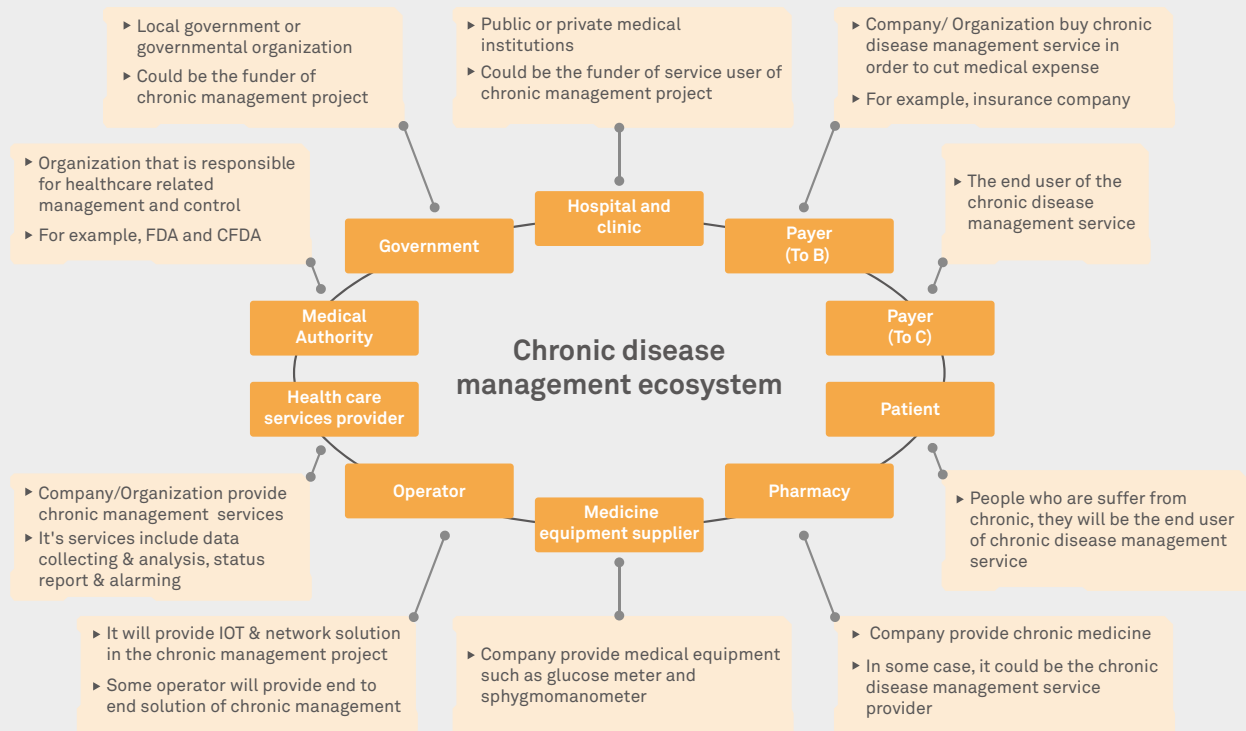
▸ Local government or governmental organization

▸ Could be the funder of chronic management project

▸ Public or private medical institutions

▸ Could be the funder of service user of chronic management project

▸ Company/ Organization buy chronic disease management service in order to cut medical expense

▸ For example, insurance company

▸ Organization that is responsible for healthcare related management and control

▸ For example, FDA and CFDA

▸ The end user of the chronic disease management service

Hospital and clinic

Government

Payer (To B)

Medical Authority

Payer (To C)

Chronic disease management ecosystem

Health care services provider

Patient

Operator

Medicine equipment supplier

Pharmacy

▸ Company/Organization provide chronic management services

▸ It's services include data collecting & analysis, status report & alarming

▸ People who are suffer from chronic, they will be the end user of chronic disease management service

▸ It will provide IOT & network solution in the chronic management project

▸ Some operator will provide end to end solution of chronic management

▸ Company provide medical equipment such as glucose meter and sphygmomanometer

▸ Company provide chronic medicine

▸ In some case, it could be the chronic disease management service provider